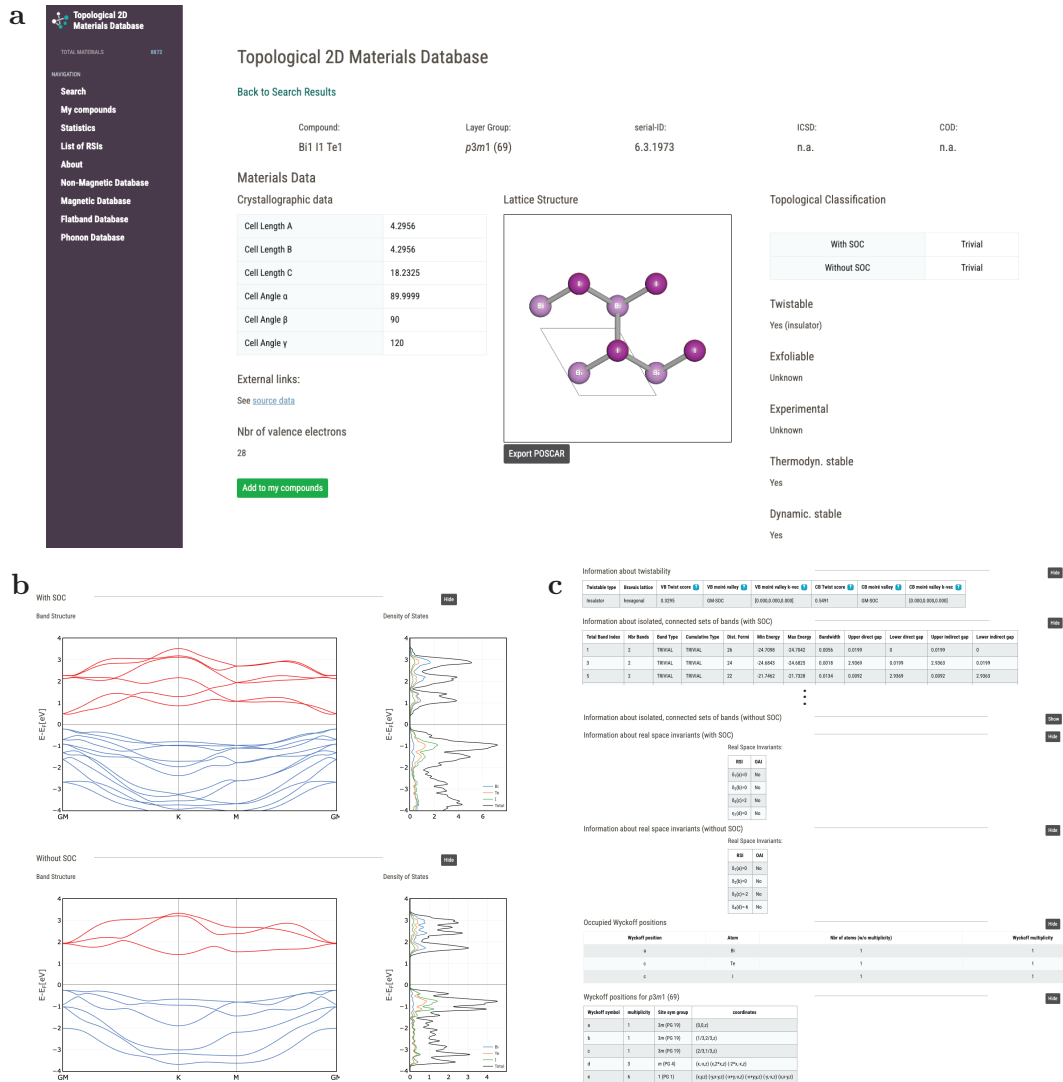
a

Topological 2D Materials Database

TOTAL MATERIALS 8872

NAVIGATION
Search
My compounds
Statistics
List of RSIs
About
Non-Magnetic Database
Magnetic Database
Flatband Database
Phonon Database

Topological 2D Materials Database

Back to Search Results

| Compound: | Layer Group: | serial-ID: | ICSD: | COD: |
|---|---|---|---|---|
| Bi1 I1 Te1 | $p3m1$ (69) | 6.3.1973 | n.a. | n.a. |

Materials Data

Crystallographic data

| Cell Length A | 4.2956 |
|---|---|
| Cell Length B | 4.2956 |
| Cell Length C | 18.2325 |
| Cell Angle α | 89.9999 |
| Cell Angle β | 90 |
| Cell Angle γ | 120 |

External links:
See source data

Nbr of valence electrons
28

Add to my compounds

Lattice Structure

Export POSCAR

Topological Classification

| With SOC | Trivial |
|---|---|
| Without SOC | Trivial |

Twistable
Yes (insulator)

Exfoliable
Unknown

Experimental
Unknown

Thermodyn. stable
Yes

Dynamic. stable
Yes

b

With SOC Hide
Band Structure
Density of States
E-E$_F$[eV]
GM K M GM
Bi Te I Total
0 2 4 6

Without SOC Hide
Band Structure
Density of States
E-E$_F$[eV]
GM K M GM
Bi Te I Total
0 1 2 3 4

c

Information about twistability Hide

| Twistable type | Bravais lattice | VB Twist score | VB moiré valley | VB moiré valley k-vec | CB Twist score | CB moiré valley | CB moiré valley k-vec |
|---|---|---|---|---|---|---|---|
| Insulator | hexagonal | 0.3295 | GM-SOC | [0.000,0.000,0.000] | 0.5491 | GM-SOC | [0.000,0.000,0.000] |

Information about isolated, connected sets of bands (with SOC) Hide

| Total Band Index | Nbr Bands | Band Type | Cumulative Type | Dist. Fermi | Min Energy | Max Energy | Bandwidth | Upper direct gap | Lower direct gap | Upper indirect gap | Lower indirect gap |
|---|---|---|---|---|---|---|---|---|---|---|---|
| 1 | 2 | TRIVIAL | TRIVIAL | 26 | -24.7098 | -24.7042 | 0.0056 | 0.0199 | 0 | 0.0199 | 0 |
| 3 | 2 | TRIVIAL | TRIVIAL | 24 | -24.6843 | -24.6825 | 0.0018 | 2.9369 | 0.0199 | 2.9363 | 0.0199 |
| 5 | 2 | TRIVIAL | TRIVIAL | 22 | -21.7462 | -21.7328 | 0.0134 | 0.0092 | 2.9369 | 0.0092 | 2.9363 |

Information about isolated, connected sets of bands (without SOC) Show

Information about real space invariants (with SOC) Hide
Real Space Invariants:

| RSI | OAI |
|---|---|
| $\delta_1(a)=0$ | No |
| $\delta_1(b)=0$ | No |
| $\delta_1(c)=2$ | No |
| $\eta_1(d)=0$ | No |

Information about real space invariants (without SOC) Hide
Real Space Invariants:

| RSI | OAI |
|---|---|
| $\delta_1(a)=0$ | No |
| $\delta_1(b)=0$ | No |
| $\delta_1(c)=2$ | No |
| $\delta_1(d)=4$ | No |

Occupied Wyckoff positions Hide

| Wyckoff position | Atom | Nbr of atoms (w/o multiplicity) | Wyckoff multiplicity |
|---|---|---|---|
| a | Bi | 1 | 1 |
| c | Te | 1 | 1 |
| c | I | 1 | 1 |

Wyckoff positions for $p3m1$ (69) Hide

| Wyckoff symbol | multiplicity | Site sym group | coordinates |
|---|---|---|---|
| a | 1 | 3m (PG 19) | (0,0,z) |
| b | 1 | 3m (PG 19) | (1/3,2/3,z) |
| c | 1 | 3m (PG 19) | (2/3,1/3,z) |
| d | 3 | m (PG 4) | (x,-x,z) (x,2*x,z) (-2*x,-x,z) |
| e | 6 | 1 (PG 1) | (x,y,z) (-y,x-y,z) (-x+y,-x,z) (-y,-x,z) (-x+y,y,z) (x,x-y,z) |